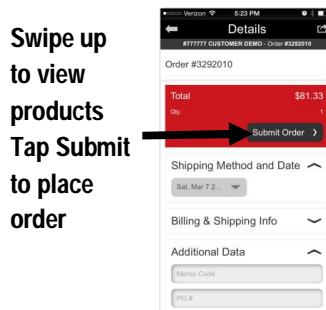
Swipe up to view products Tap Submit to place order

•ooo Verizon 5:23 PM

Details

#777777 CUSTOMER DEMO - Order #3292010

Order #3292010

Total $81.33

Qty. 1

Submit Order >

Shipping Method and Date

Sat, Mar 7 2...

Billing & Shipping Info

Additional Data

Memo Code

PO #